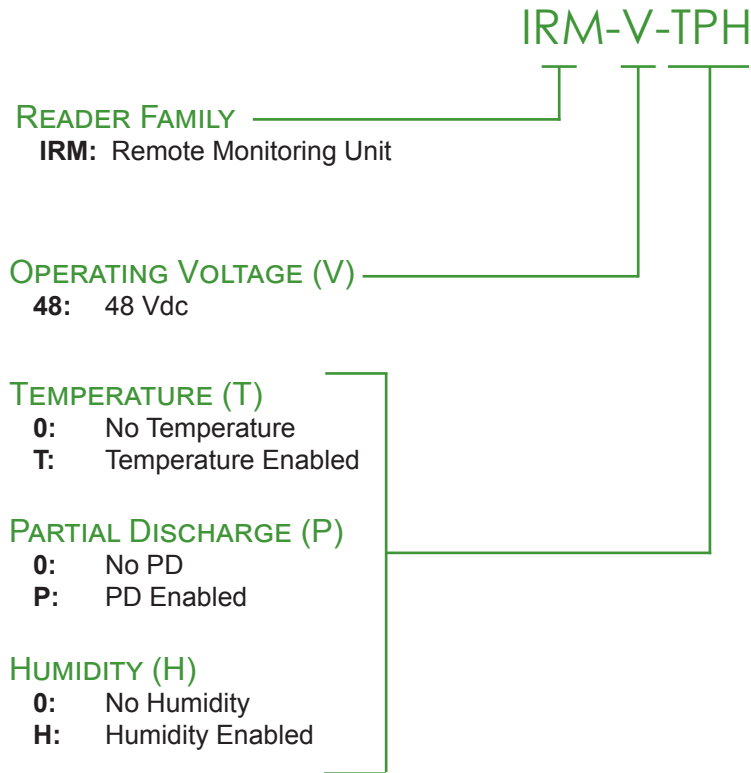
IRM-V-TPH

Reader Family
IRM: Remote Monitoring Unit

Operating Voltage (V)
48: 48 Vdc

Temperature (T)
0: No Temperature
T: Temperature Enabled

Partial Discharge (P)
0: No PD
P: PD Enabled

Humidity (H)
0: No Humidity
H: Humidity Enabled